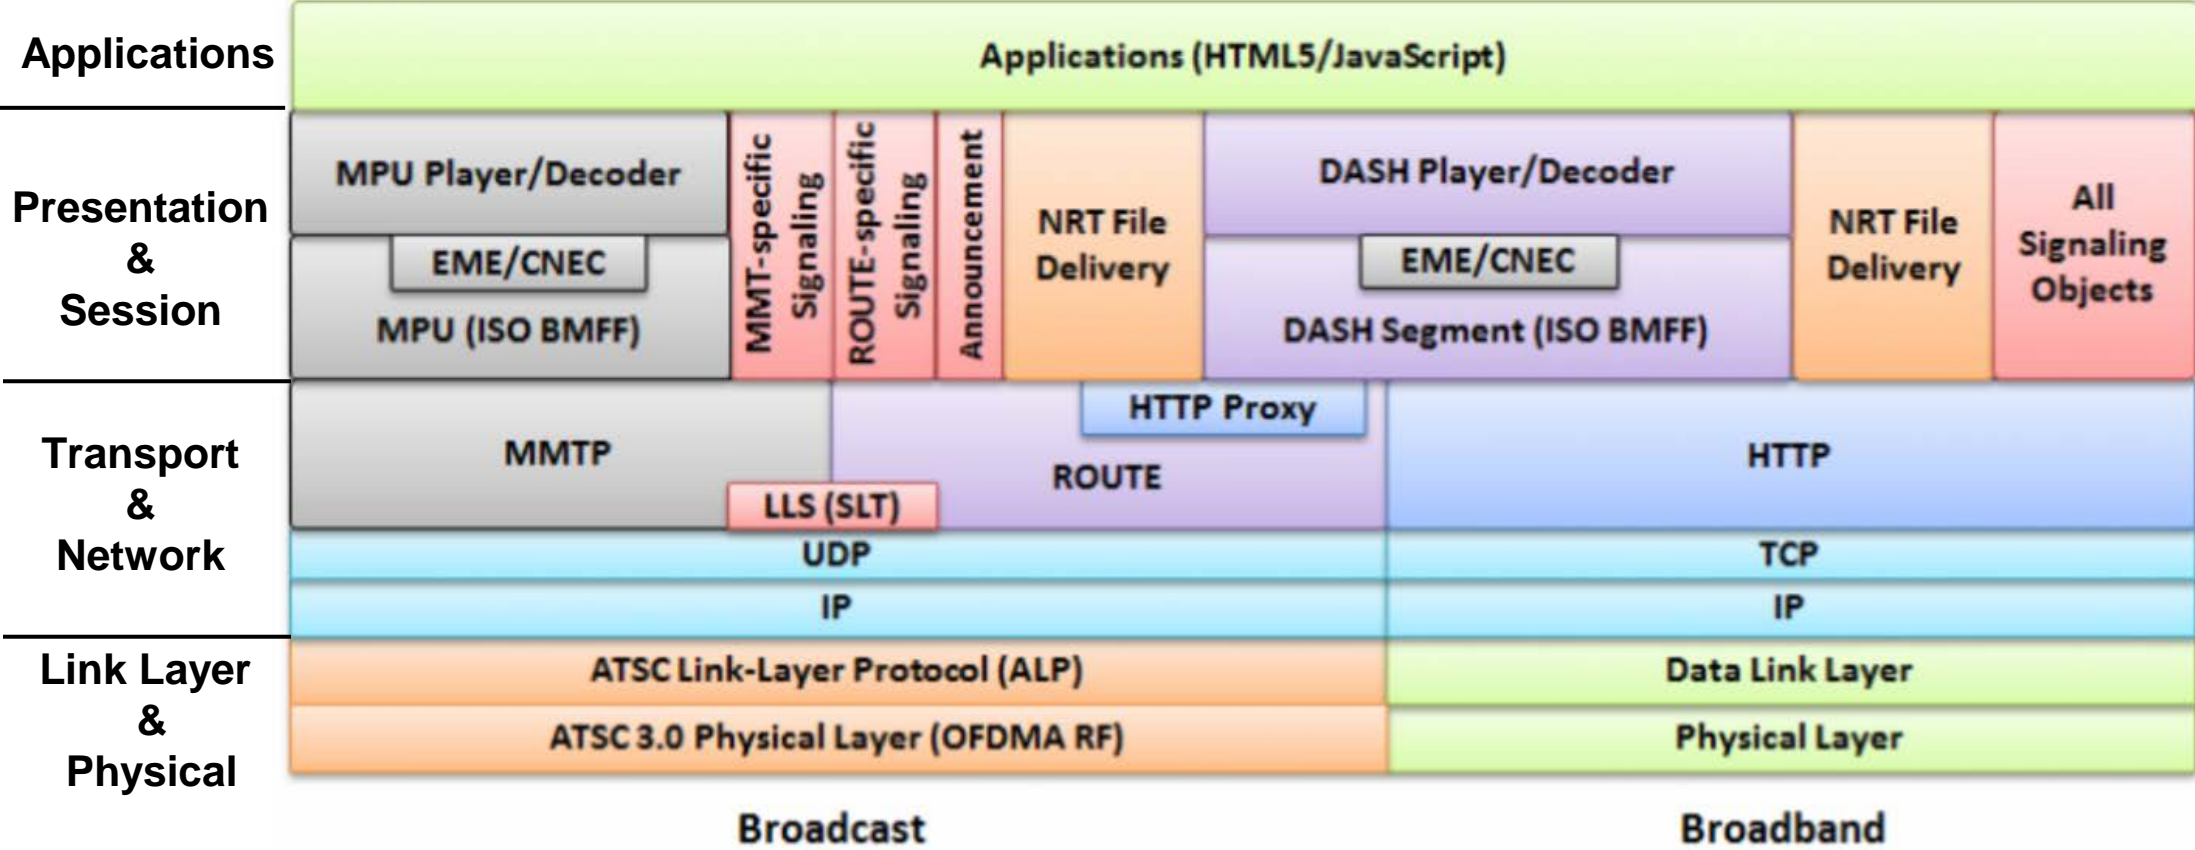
Applications

Applications (HTML5/JavaScript)

Presentation & Session

MPU Player/Decoder

EME/CNEC

MPU (ISO BMFF)

MMT-specific Signaling

ROUTE-specific Signaling

Announcement

NRT File Delivery

DASH Player/Decoder

EME/CNEC

DASH Segment (ISO BMFF)

NRT File Delivery

All Signaling Objects

Transport & Network

MMTP

HTTP Proxy

ROUTE

LLS (SLT)

HTTP

UDP

TCP

IP

IP

Link Layer & Physical

ATSC Link-Layer Protocol (ALP)

Data Link Layer

ATSC 3.0 Physical Layer (OFDMA RF)

Physical Layer

Broadcast

Broadband